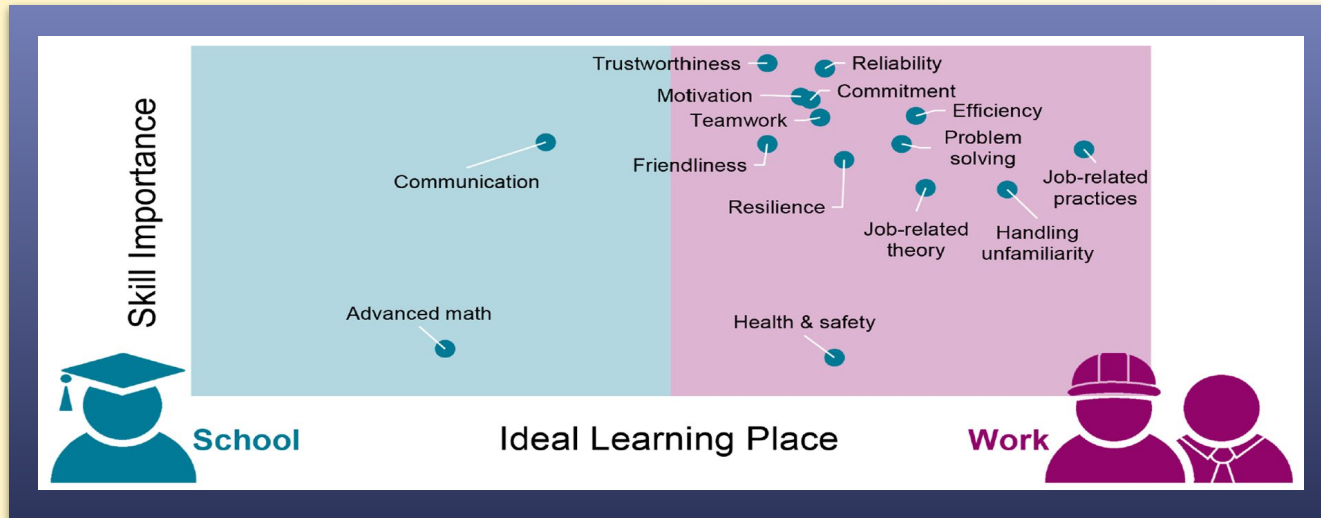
Skill Importance

Trustworthiness
Reliability
Motivation
Commitment
Efficiency
Teamwork
Problem solving
Friendliness
Communication
Job-related practices
Resilience
Job-related theory
Handling unfamiliarity
Advanced math
Health & safety

School
Ideal Learning Place
Work